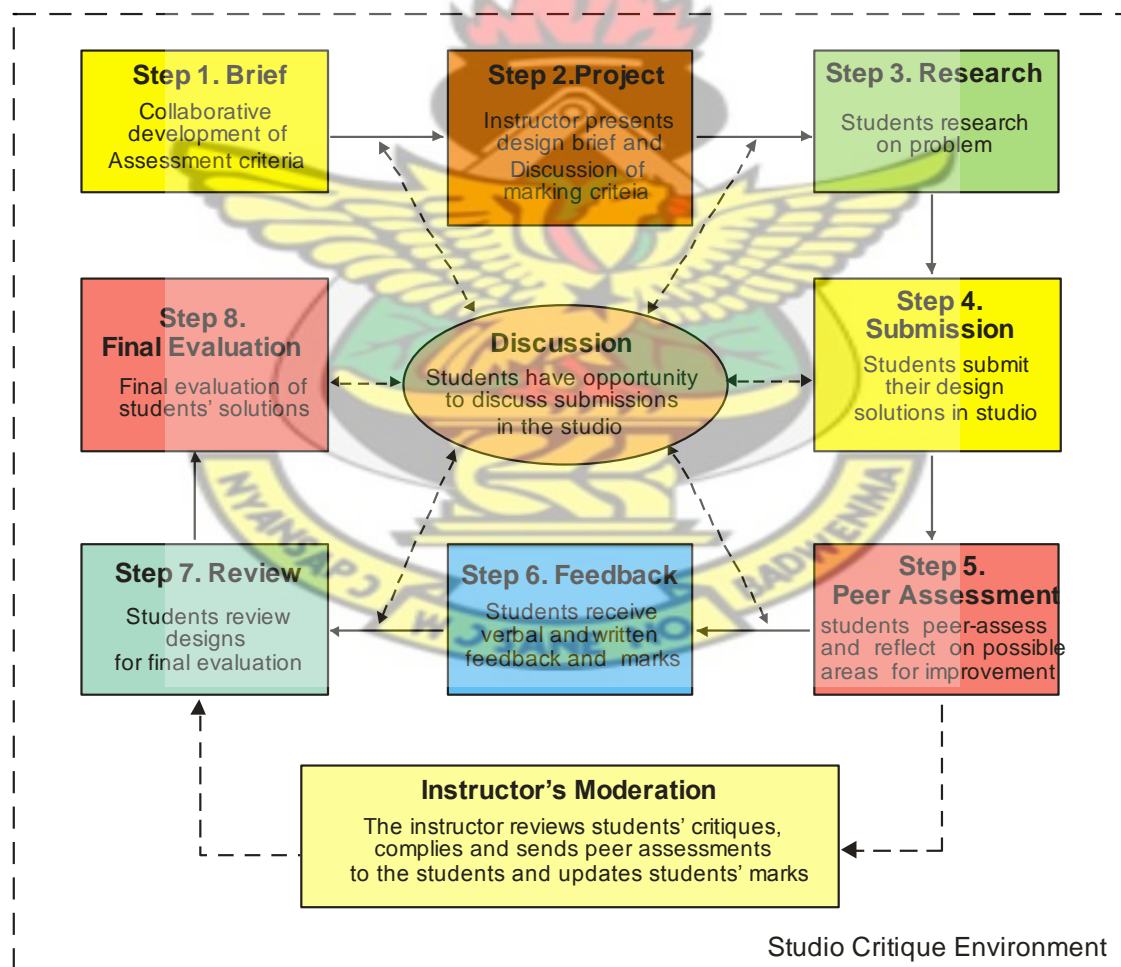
Step 1. Brief
Collaborative development of Assessment criteria

Step 2.Project
Instructor presents design brief and Discussion of marking criteia

Step 3. Research
Students research on problem

Step 8.
Final Evaluation
Final evaluation of students' solutions

Discussion
Students have opportunity to discuss submissions in the studio

Step 4.
Submission
Students submit their design solutions in studio

Step 7. Review
Students review designs for final evaluation

Step 6. Feedback
Students receive verbal and written feedback and marks

Step 5.
Peer Assessment
students peer-assess and reflect on possible areas for improvement

Instructor's Moderation
The instructor reviews students' critiques, complies and sends peer assessments to the students and updates students' marks

NYANSAPO WO SANE NO BADWENMA

Studio Critique Environment